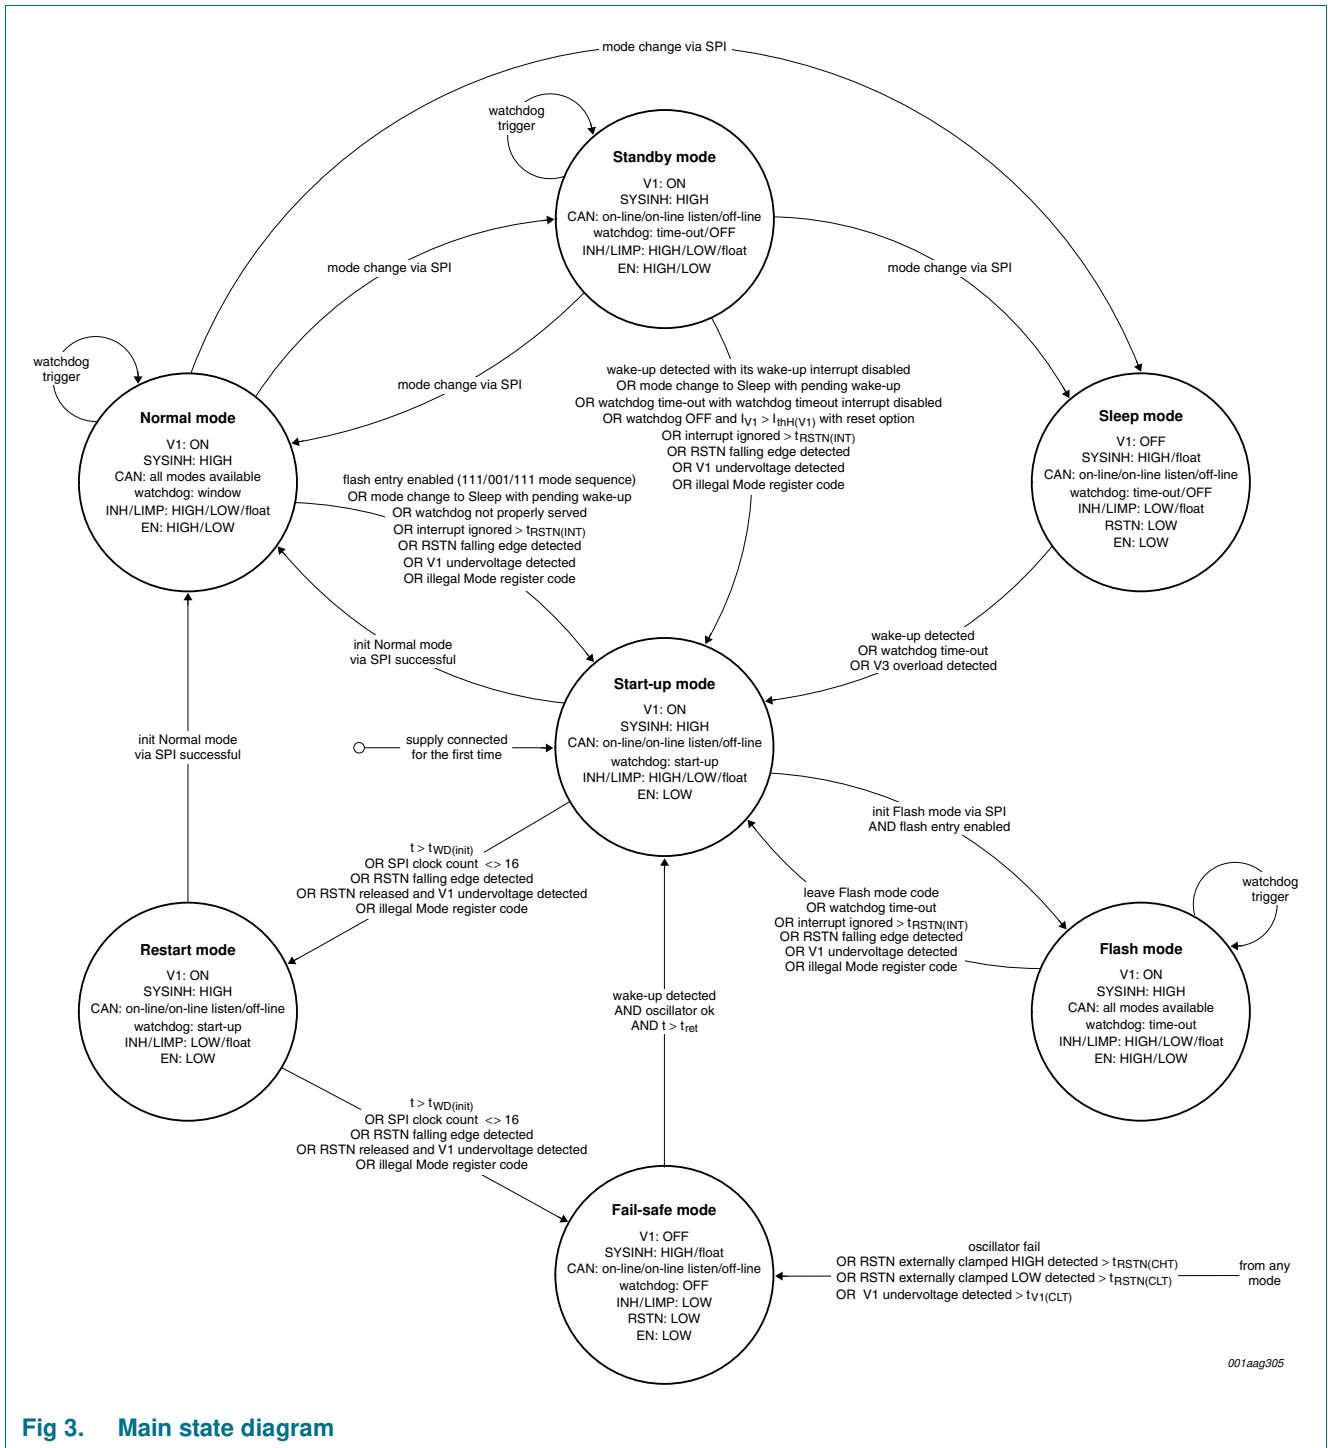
mode change via SPI

watchdog trigger

Standby mode
V1: ON
SYSINH: HIGH
CAN: on-line/on-line listen/off-line
watchdog: time-out/OFF
INH/LIMP: HIGH/LOW/float
EN: HIGH/LOW

mode change via SPI

mode change via SPI

watchdog trigger

mode change via SPI

wake-up detected with its wake-up interrupt disabled
OR mode change to Sleep with pending wake-up
OR watchdog time-out with watchdog timeout interrupt disabled
OR watchdog OFF and $I_{V1} > I_{thH(V1)}$ with reset option
OR interrupt ignored > $t_{RSTN(INT)}$
OR RSTN falling edge detected
OR V1 undervoltage detected
OR illegal Mode register code

Sleep mode
V1: OFF
SYSINH: HIGH/float
CAN: on-line/on-line listen/off-line
watchdog: time-out/OFF
INH/LIMP: LOW/float
RSTN: LOW
EN: LOW

Normal mode
V1: ON
SYSINH: HIGH
CAN: all modes available
watchdog: window
INH/LIMP: HIGH/LOW/float
EN: HIGH/LOW

flash entry enabled (111/001/111 mode sequence)
OR mode change to Sleep with pending wake-up
OR watchdog not properly served
OR interrupt ignored > $t_{RSTN(INT)}$
OR RSTN falling edge detected
OR V1 undervoltage detected
OR illegal Mode register code

wake-up detected
OR watchdog time-out
OR V3 overload detected

init Normal mode
via SPI successful

Start-up mode
V1: ON
SYSINH: HIGH
CAN: on-line/on-line listen/off-line
watchdog: start-up
INH/LIMP: HIGH/LOW/float
EN: LOW

init Normal mode
via SPI successful

supply connected
for the first time

init Flash mode via SPI
AND flash entry enabled

$t > t_{WD(init)}$
OR SPI clock count <> 16
OR RSTN falling edge detected
OR RSTN released and V1 undervoltage detected
OR illegal Mode register code

leave Flash mode code
OR watchdog time-out
OR interrupt ignored > $t_{RSTN(INT)}$
OR RSTN falling edge detected
OR V1 undervoltage detected
OR illegal Mode register code

watchdog trigger

Restart mode
V1: ON
SYSINH: HIGH
CAN: on-line/on-line listen/off-line
watchdog: start-up
INH/LIMP: LOW/float
EN: LOW

Flash mode
V1: ON
SYSINH: HIGH
CAN: all modes available
watchdog: time-out
INH/LIMP: HIGH/LOW/float
EN: HIGH/LOW

wake-up detected
AND oscillator ok
AND $t > t_{ret}$

$t > t_{WD(init)}$
OR SPI clock count <> 16
OR RSTN falling edge detected
OR RSTN released and V1 undervoltage detected
OR illegal Mode register code

Fail-safe mode
V1: OFF
SYSINH: HIGH/float
CAN: on-line/on-line listen/off-line
watchdog: OFF
INH/LIMP: LOW
RSTN: LOW
EN: LOW

oscillator fail
OR RSTN externally clamped HIGH detected > $t_{RSTN(CHT)}$
OR RSTN externally clamped LOW detected > $t_{RSTN(CLT)}$
OR V1 undervoltage detected > $t_{V1(CLT)}$

from any mode

001aag305

Fig 3. Main state diagram